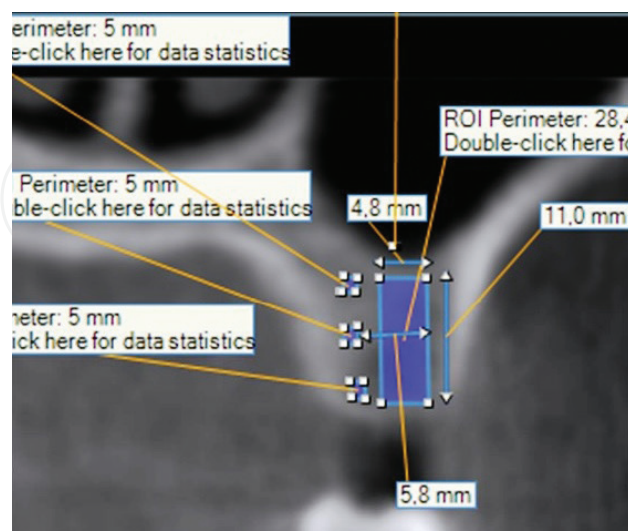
erimeter: 5 mm
e-click here for data statistics

ROI Perimeter: 28,4
Double-click here fo

Perimeter: 5 mm
ble-click here for data statistics

4,8 mm

11,0 mm

neter: 5 mm
ick here for data statistics

5,8 mm